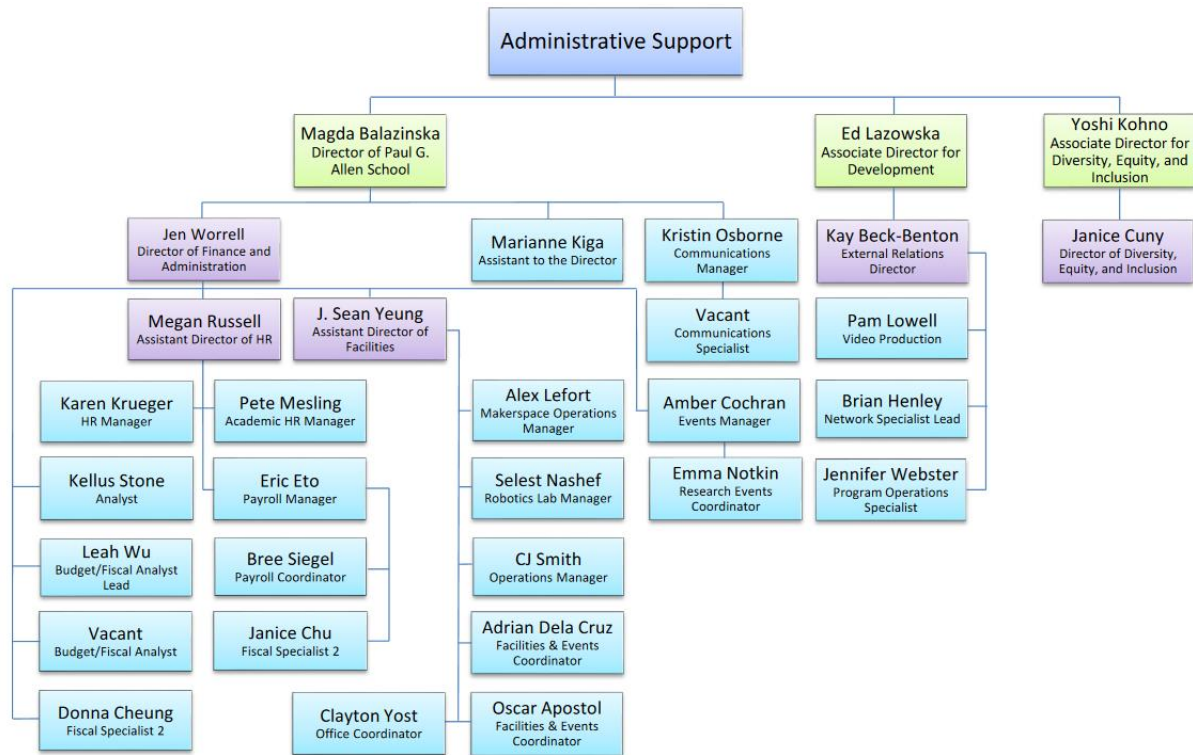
Administrative Support

Magda Balazinska
Director of Paul G. Allen School

Ed Lazowska
Associate Director for Development

Yoshi Kohno
Associate Director for Diversity, Equity, and Inclusion

Jen Worrell
Director of Finance and Administration

Marianne Kiga
Assistant to the Director

Kristin Osborne
Communications Manager

Kay Beck-Benton
External Relations Director

Janice Cuny
Director of Diversity, Equity, and Inclusion

Megan Russell
Assistant Director of HR

J. Sean Yeung
Assistant Director of Facilities

Vacant
Communications Specialist

Pam Lowell
Video Production

Karen Krueger
HR Manager

Pete Mesling
Academic HR Manager

Alex Lefort
Makerspace Operations Manager

Amber Cochran
Events Manager

Brian Henley
Network Specialist Lead

Kellus Stone
Analyst

Eric Eto
Payroll Manager

Selest Nashef
Robotics Lab Manager

Emma Notkin
Research Events Coordinator

Jennifer Webster
Program Operations Specialist

Leah Wu
Budget/Fiscal Analyst Lead

Bree Siegel
Payroll Coordinator

CJ Smith
Operations Manager

Vacant
Budget/Fiscal Analyst

Janice Chu
Fiscal Specialist 2

Adrian Dela Cruz
Facilities & Events Coordinator

Donna Cheung
Fiscal Specialist 2

Clayton Yost
Office Coordinator

Oscar Apostol
Facilities & Events Coordinator